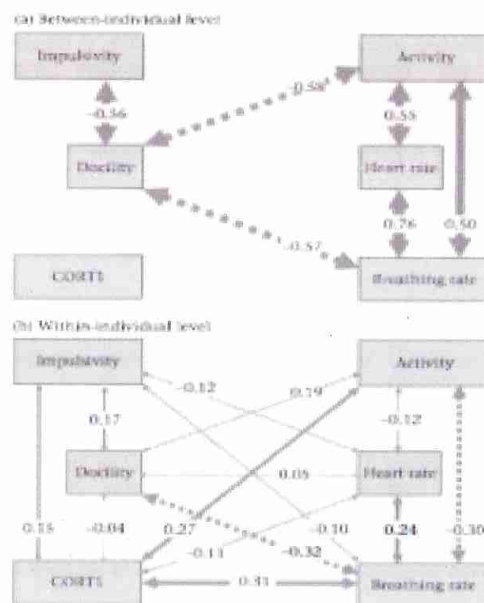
(a) Between-individual level

Impulsivity

Activity

−0.36

−0.58

0.55

Docility

Heart rate

0.76

0.50

−0.57

CORTS

Breathing rate

(b) Within-individual level

Impulsivity

Activity

−0.12

0.19

0.17

−0.12

Docility

0.05

Heart rate

0.15

−0.04

0.27

−0.10

0.24

−0.30

−0.11

−0.32

CORTS

0.31

Breathing rate